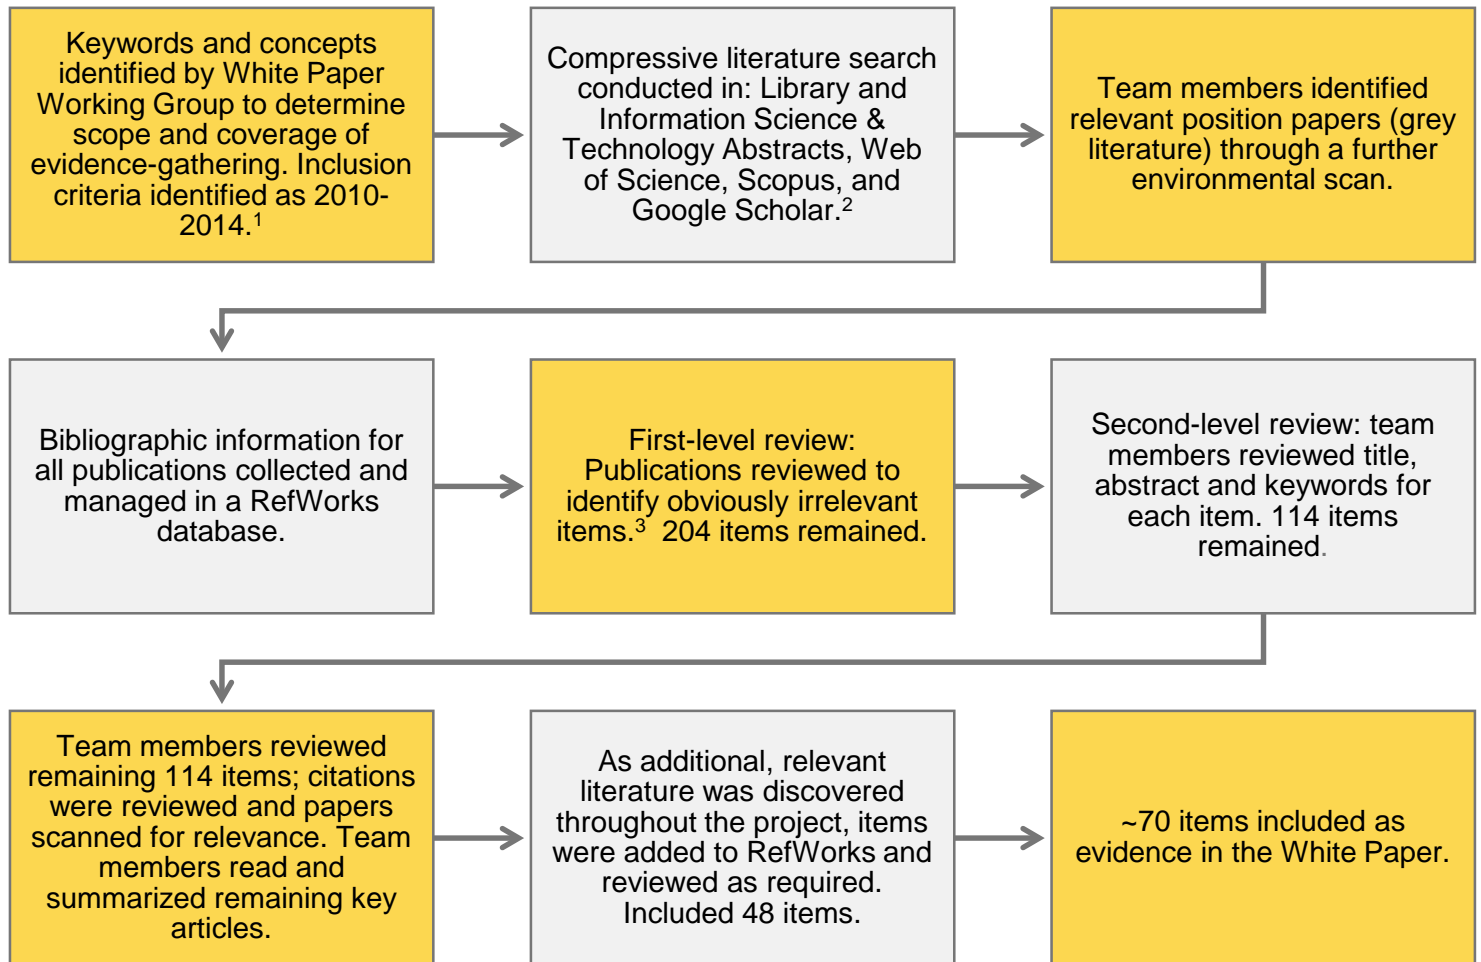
Keywords and concepts identified by White Paper Working Group to determine scope and coverage of evidence-gathering. Inclusion criteria identified as 2010-2014.$^1$

Compressive literature search conducted in: Library and Information Science & Technology Abstracts, Web of Science, Scopus, and Google Scholar.$^2$

Team members identified relevant position papers (grey literature) through a further environmental scan.

Bibliographic information for all publications collected and managed in a RefWorks database.

First-level review: Publications reviewed to identify obviously irrelevant items.$^3$ 204 items remained.

Second-level review: team members reviewed title, abstract and keywords for each item. 114 items remained.

Team members reviewed remaining 114 items; citations were reviewed and papers scanned for relevance. Team members read and summarized remaining key articles.

As additional, relevant literature was discovered throughout the project, items were added to RefWorks and reviewed as required. Included 48 items.

~70 items included as evidence in the White Paper.